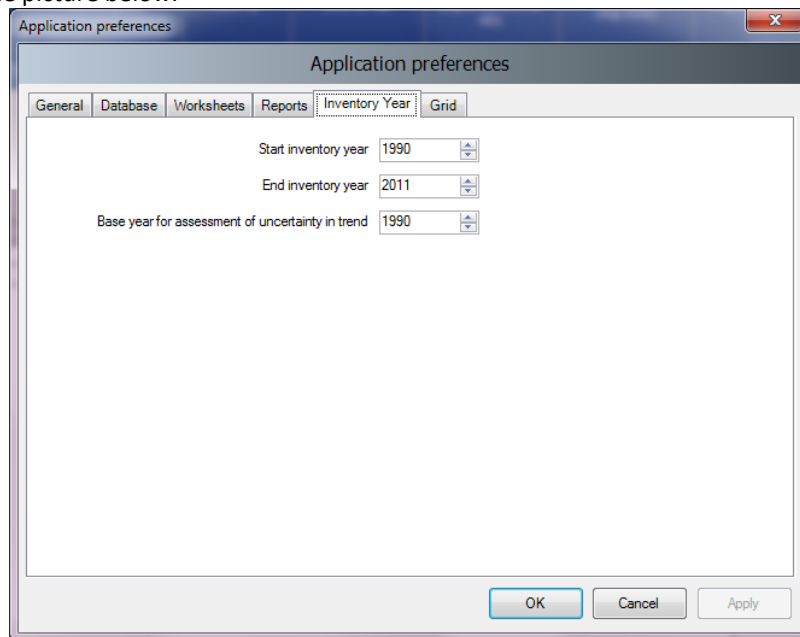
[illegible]

Application preferences

Application preferences

General | Database | Worksheets | Reports | Inventory Year | Grid

Start inventory year 1990

End inventory year 2011

Base year for assessment of uncertainty in trend 1990

OK Cancel Apply